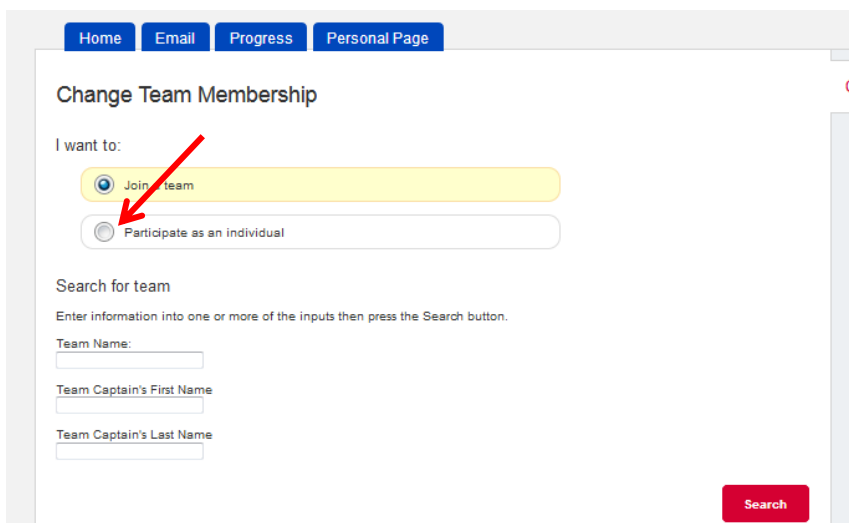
Home Email Progress Personal Page

Change Team Membership

I want to:

Join a team

Participate as an individual

Search for team

Enter information into one or more of the inputs then press the Search button.

Team Name:

Team Captain's First Name

Team Captain's Last Name

Search